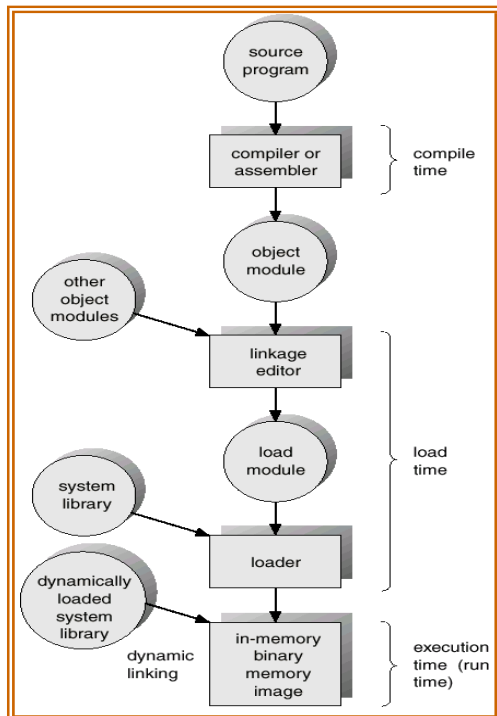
source program

compiler or assembler

compile time

object module

other object modules

linkage editor

load module

load time

system library

loader

dynamically loaded system library

dynamic linking

in-memory binary memory image

execution time (run time)